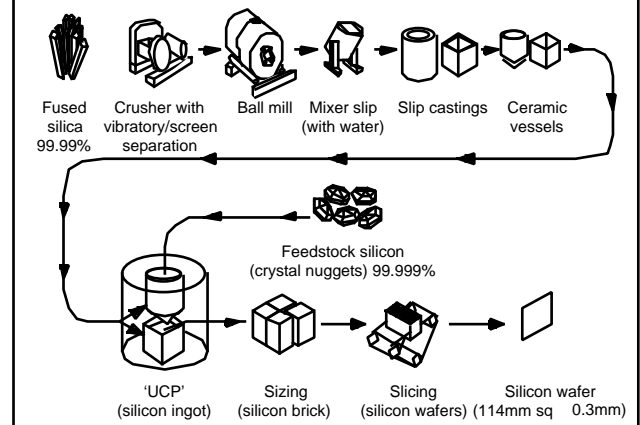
Fused silica 99.99%

Crusher with vibratory/screen separation

Ball mill

Mixer slip (with water)

Slip castings

Ceramic vessels

Feedstock silicon (crystal nuggets) 99.999%

'UCP' (silicon ingot)

Sizing (silicon brick)

Slicing (silicon wafers)

Silicon wafer (114mm sq 0.3mm)